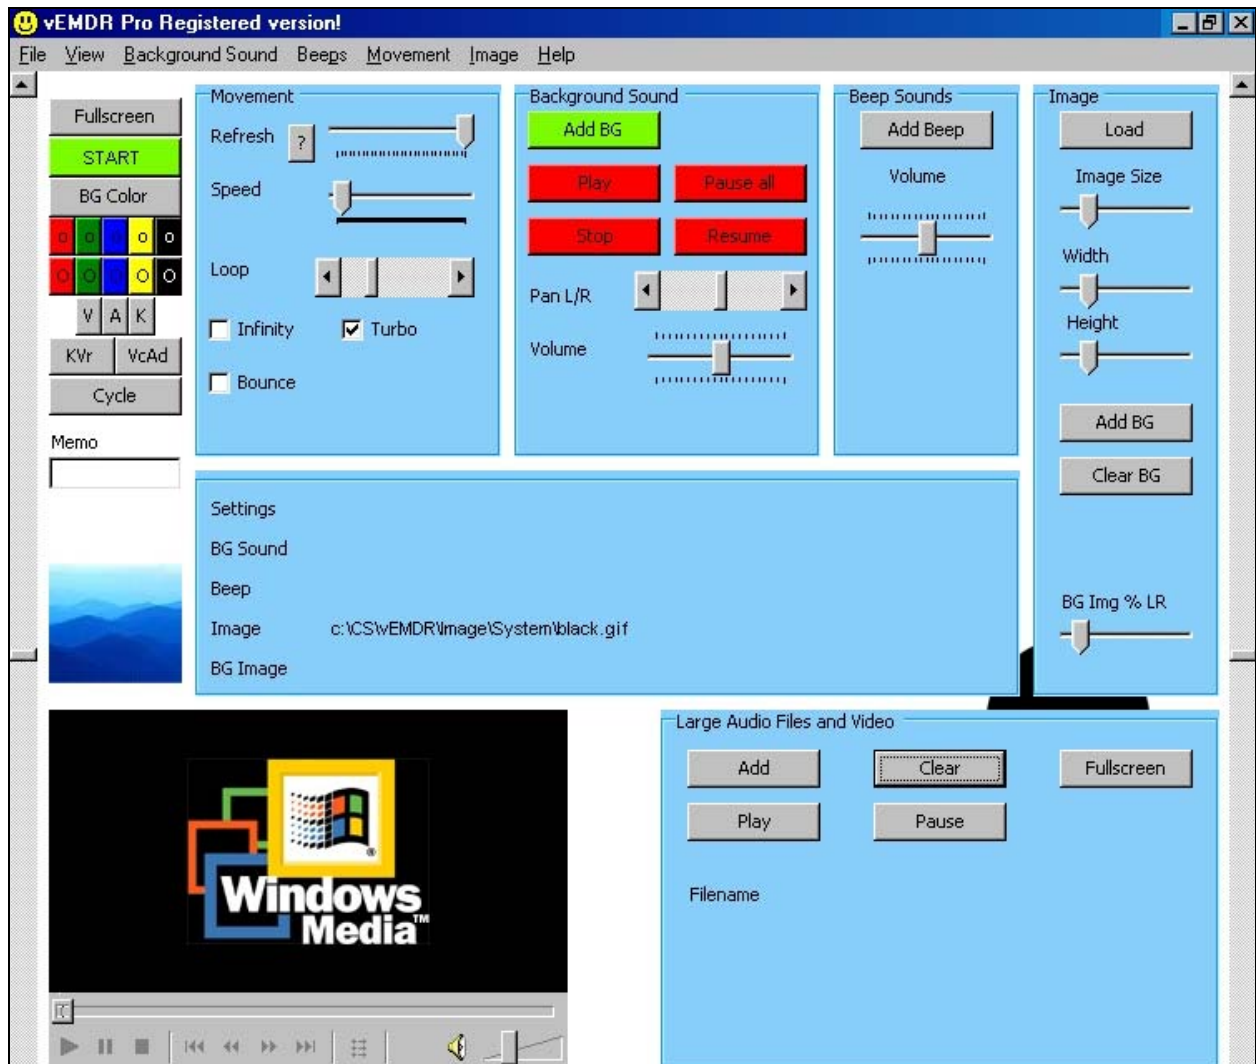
vEMDR Pro Registered version!

File View Background Sound Beeps Movement Image Help

Fullscreen
START
BG Color
o o o o o
o o o o o
V A K
KVr VcAd
Cycle
Memo

Movement
Refresh ?
Speed
Loop
Infinity
Turbo
Bounce

Background Sound
Add BG
Play
Pause all
Stop
Resume
Pan L/R
Volume

Beep Sounds
Add Beep
Volume

Image
Load
Image Size
Width
Height
Add BG
Clear BG
BG Img % LR

Settings
BG Sound
Beep
Image c:\CS\vEMDR\Image\System\black.gif
BG Image

Windows Media™

Large Audio Files and Video
Add
Clear
Fullscreen
Play
Pause
Filename